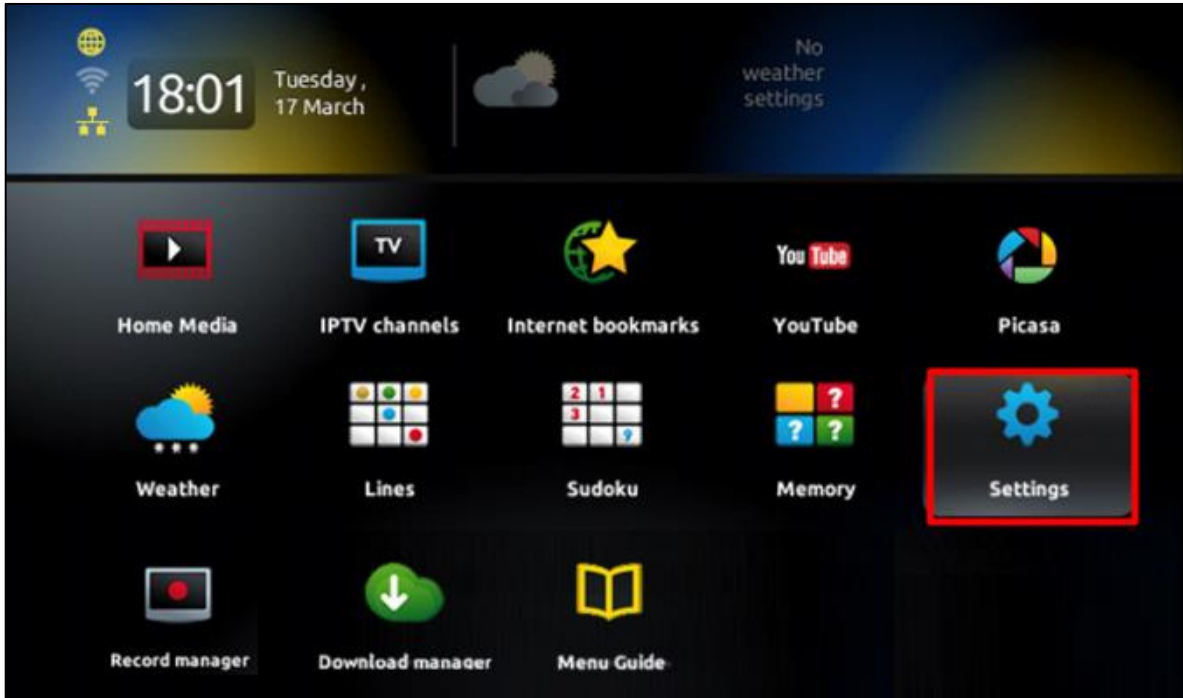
18:01 Tuesday, 17 March

No weather settings

TV

You Tube

Home Media
IPTV channels
Internet bookmarks
YouTube
Picasa

2 1
3
9

?
? ?

Weather
Lines
Sudoku
Memory
Settings

Record manager
Download manager
Menu Guide